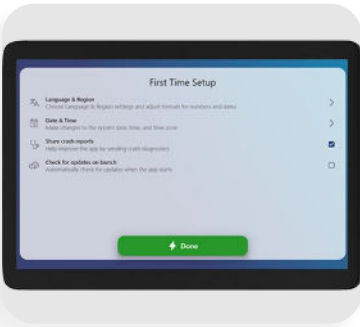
First Time Setup

Language & Region
Choose Language & Region settings and adjust formats for numbers and dates

Date & Time
Make changes to the system date, time, and time zone

Share crash reports
Help improve the app by sending crash diagnostics

Check for updates on launch
Automatically check for updates when the app starts

Done